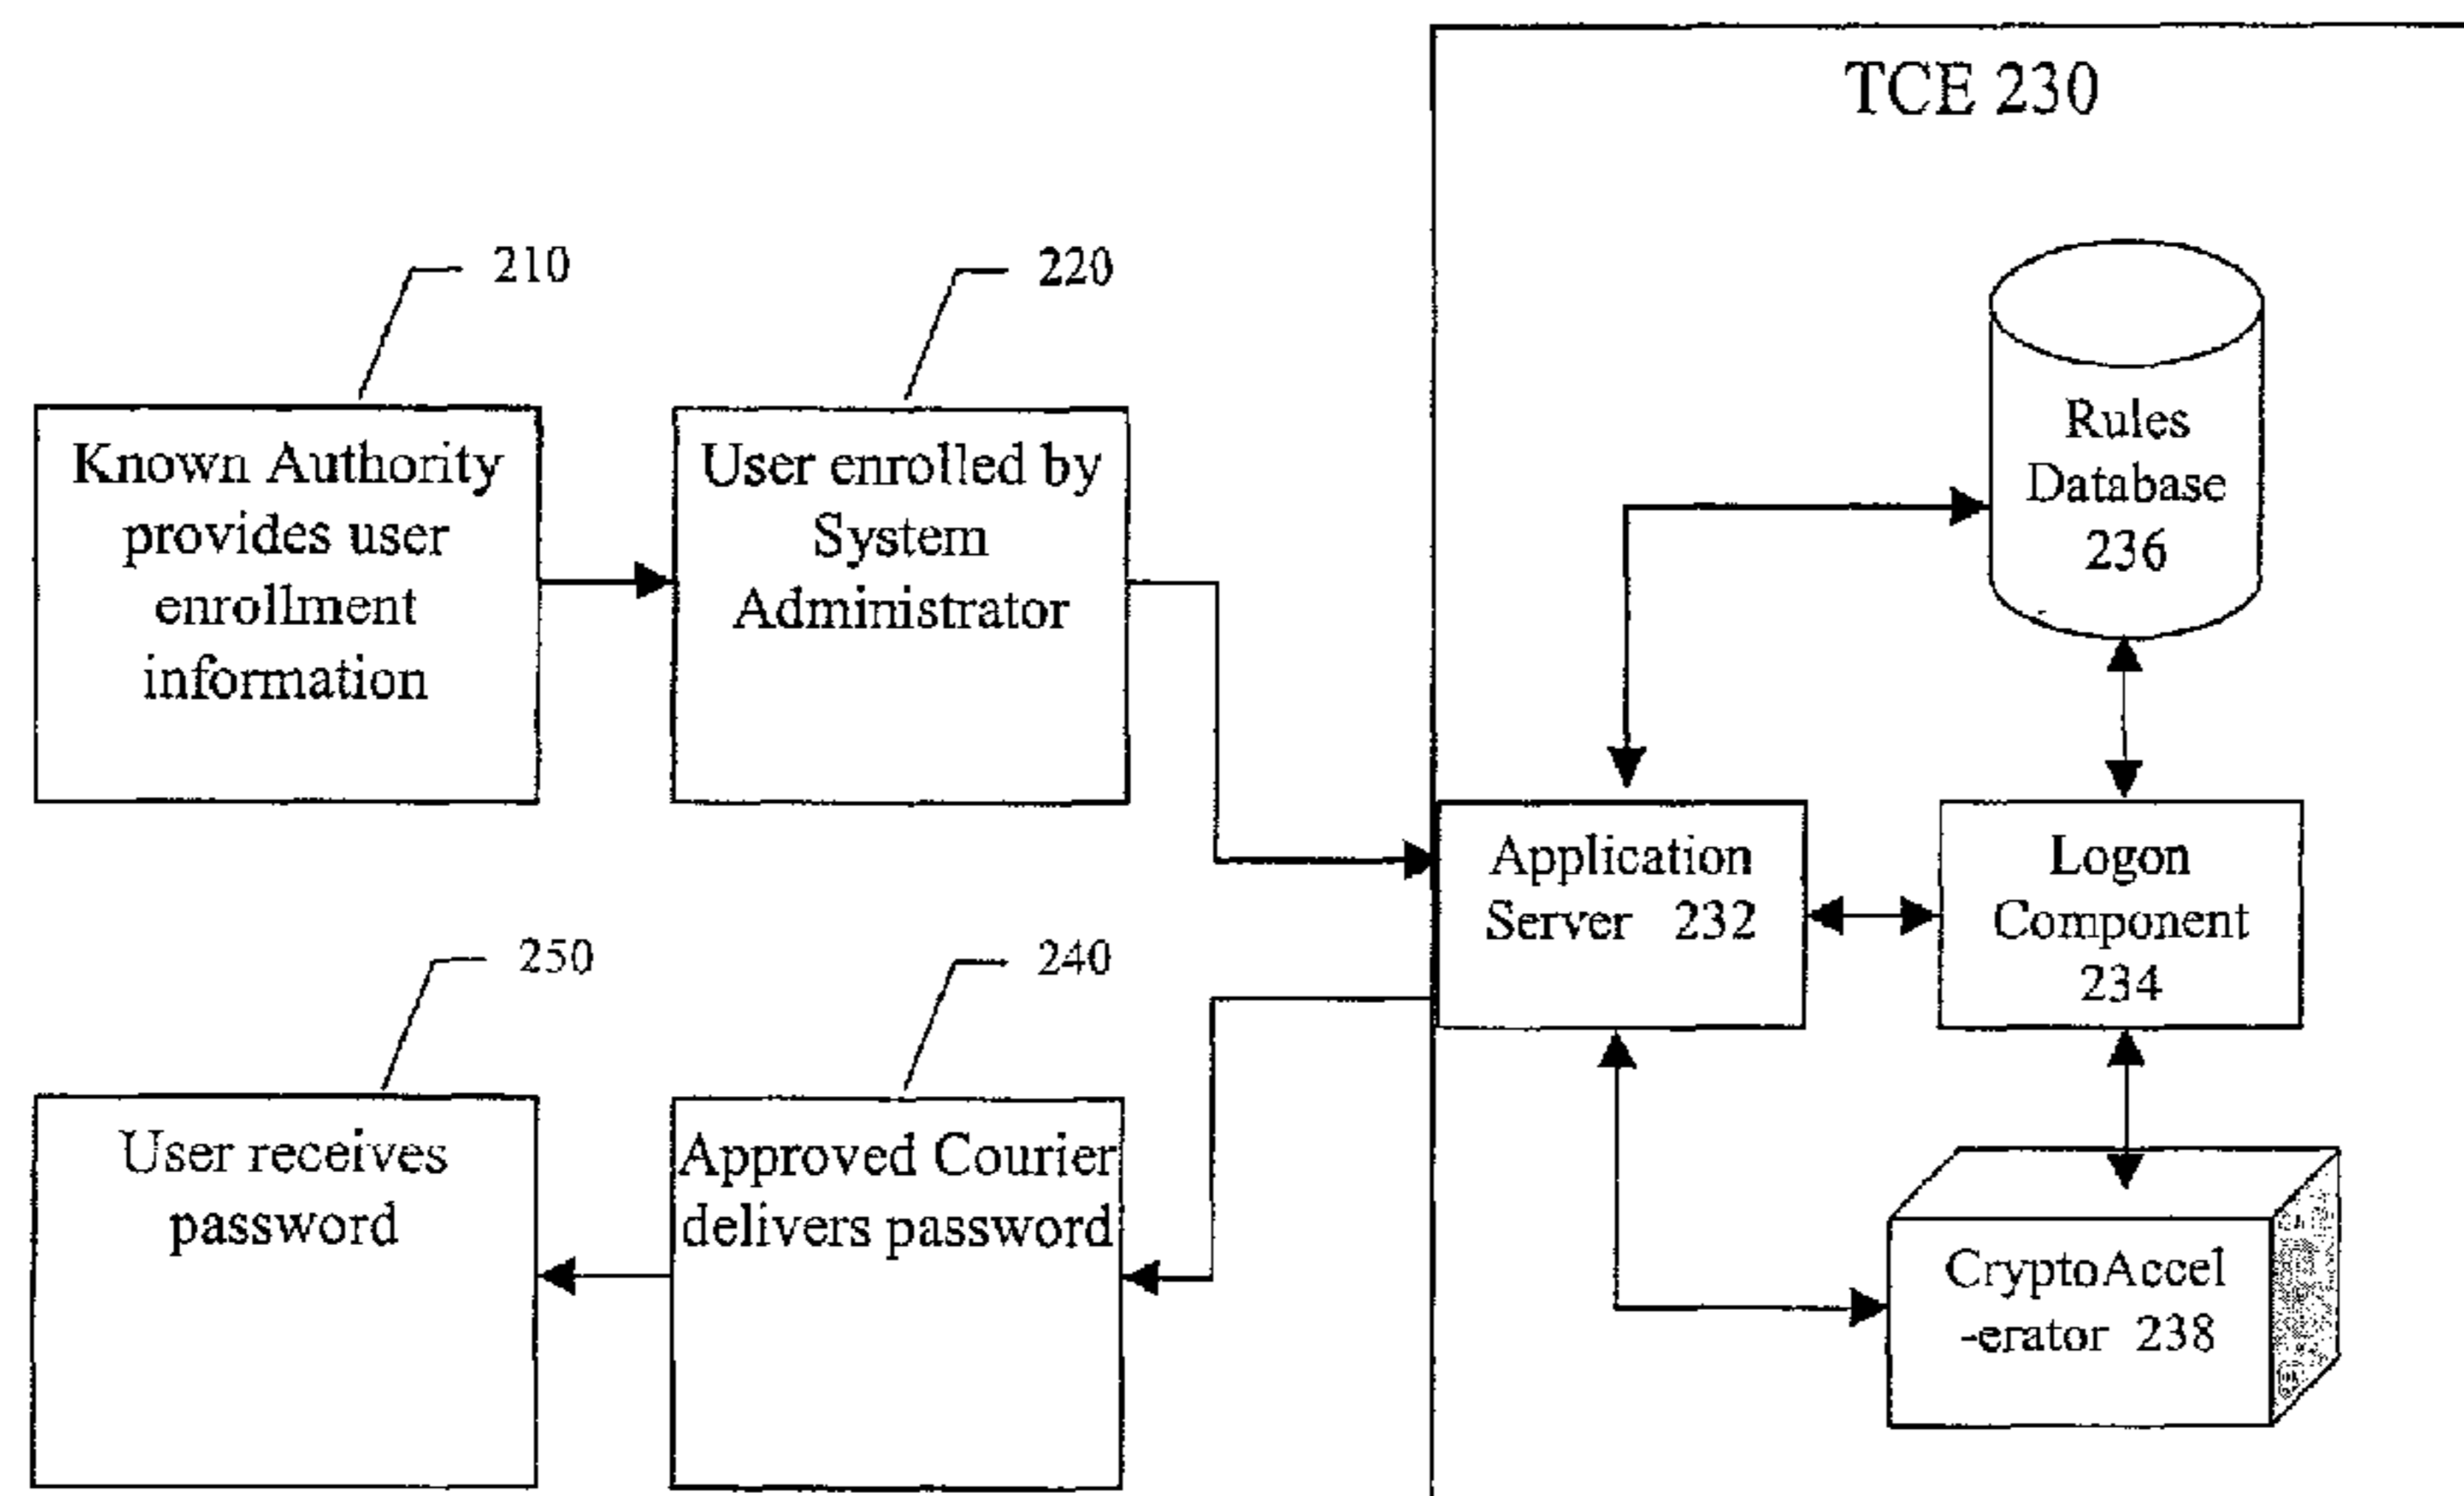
210

Known Authority provides user enrollment information

220

User enrolled by System Administrator

TCE 230

Rules Database 236

Application Server 232

Logon Component 234

250

User receives password

240

Approved Courier delivers password

CryptoAccel -erator 238